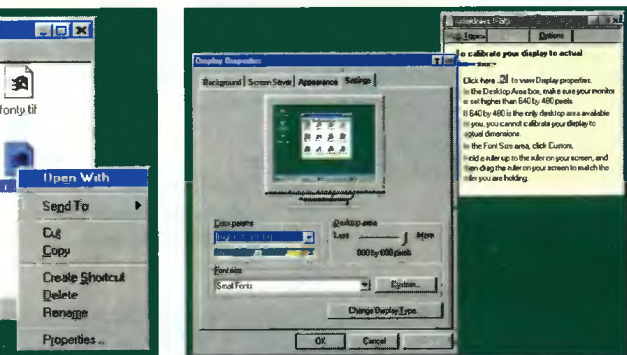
fonty.tif

Open With
Send To
Cut
Copy
Create Shortcut
Delete
Rename
Properties...

Display Properties
Background | Screen Saver | Appearance | Settings
Color palette
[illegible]
Desktop area
Less
More
800 by 600 pixels
Font size
Small Fonts
Custom...
Change Display Type...
OK
Cancel

Windows Help
Topics
Options
To calibrate your display to actual size
Click here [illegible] to view Display properties.
In the Desktop Area box, make sure your monitor is set higher than 640 by 480 pixels.
If 640 by 480 is the only desktop area available to you, you cannot calibrate your display to actual dimensions.
In the Font Size area, click Custom.
Hold a ruler up to the ruler on your screen, and then drag the ruler on your screen to match the ruler you are holding.